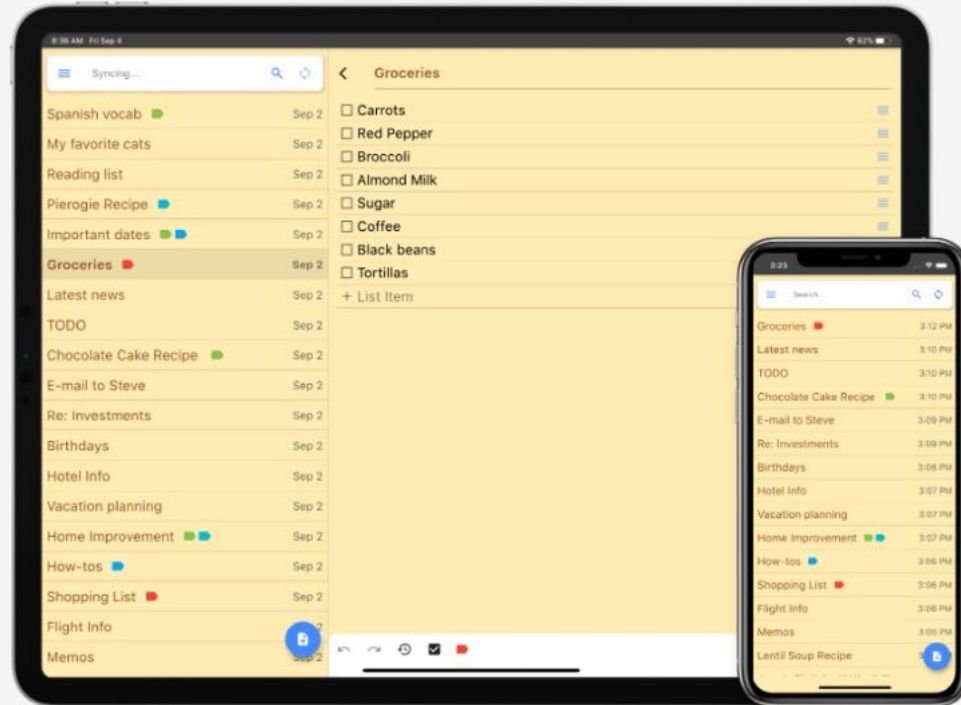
8:36 AM Fri Sep 4

Syncing...

Spanish vocab Sep 2
My favorite cats Sep 2
Reading list Sep 2
Pierogie Recipe Sep 2
Important dates Sep 2
Groceries Sep 2
Latest news Sep 2
TODO Sep 2
Chocolate Cake Recipe Sep 2
E-mail to Steve Sep 2
Re: Investments Sep 2
Birthdays Sep 2
Hotel Info Sep 2
Vacation planning Sep 2
Home Improvement Sep 2
How-tos Sep 2
Shopping List Sep 2
Flight Info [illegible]
Memos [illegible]

Groceries

☐ Carrots
☐ Red Pepper
☐ Broccoli
☐ Almond Milk
☐ Sugar
☐ Coffee
☐ Black beans
☐ Tortillas
+ List Item

3:25

Search...

Groceries 3:12 PM
Latest news 3:10 PM
TODO 3:10 PM
Chocolate Cake Recipe 3:10 PM
E-mail to Steve 3:09 PM
Re: Investments 3:09 PM
Birthdays 3:08 PM
Hotel Info 3:07 PM
Vacation planning 3:07 PM
Home Improvement 3:07 PM
How-tos 3:06 PM
Shopping List 3:06 PM
Flight Info 3:06 PM
Memos 3:05 PM
Lentil Soup Recipe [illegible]